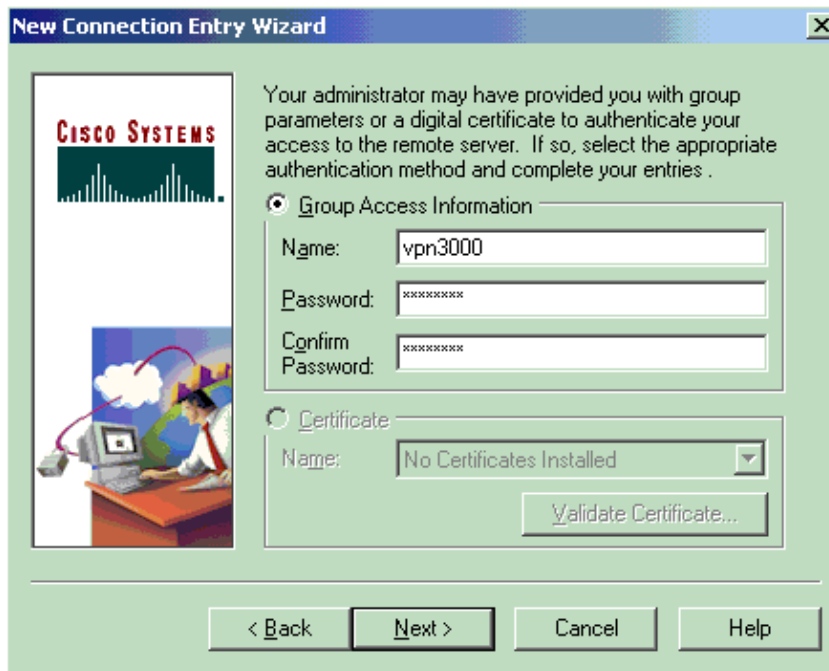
New Connection Entry Wizard

CISCO SYSTEMS

Your administrator may have provided you with group parameters or a digital certificate to authenticate your access to the remote server. If so, select the appropriate authentication method and complete your entries .

Group Access Information

Name: vpn3000

Password: ********

Confirm Password: ********

Certificate

Name: No Certificates Installed

Validate Certificate...

< Back

Next >

Cancel

Help